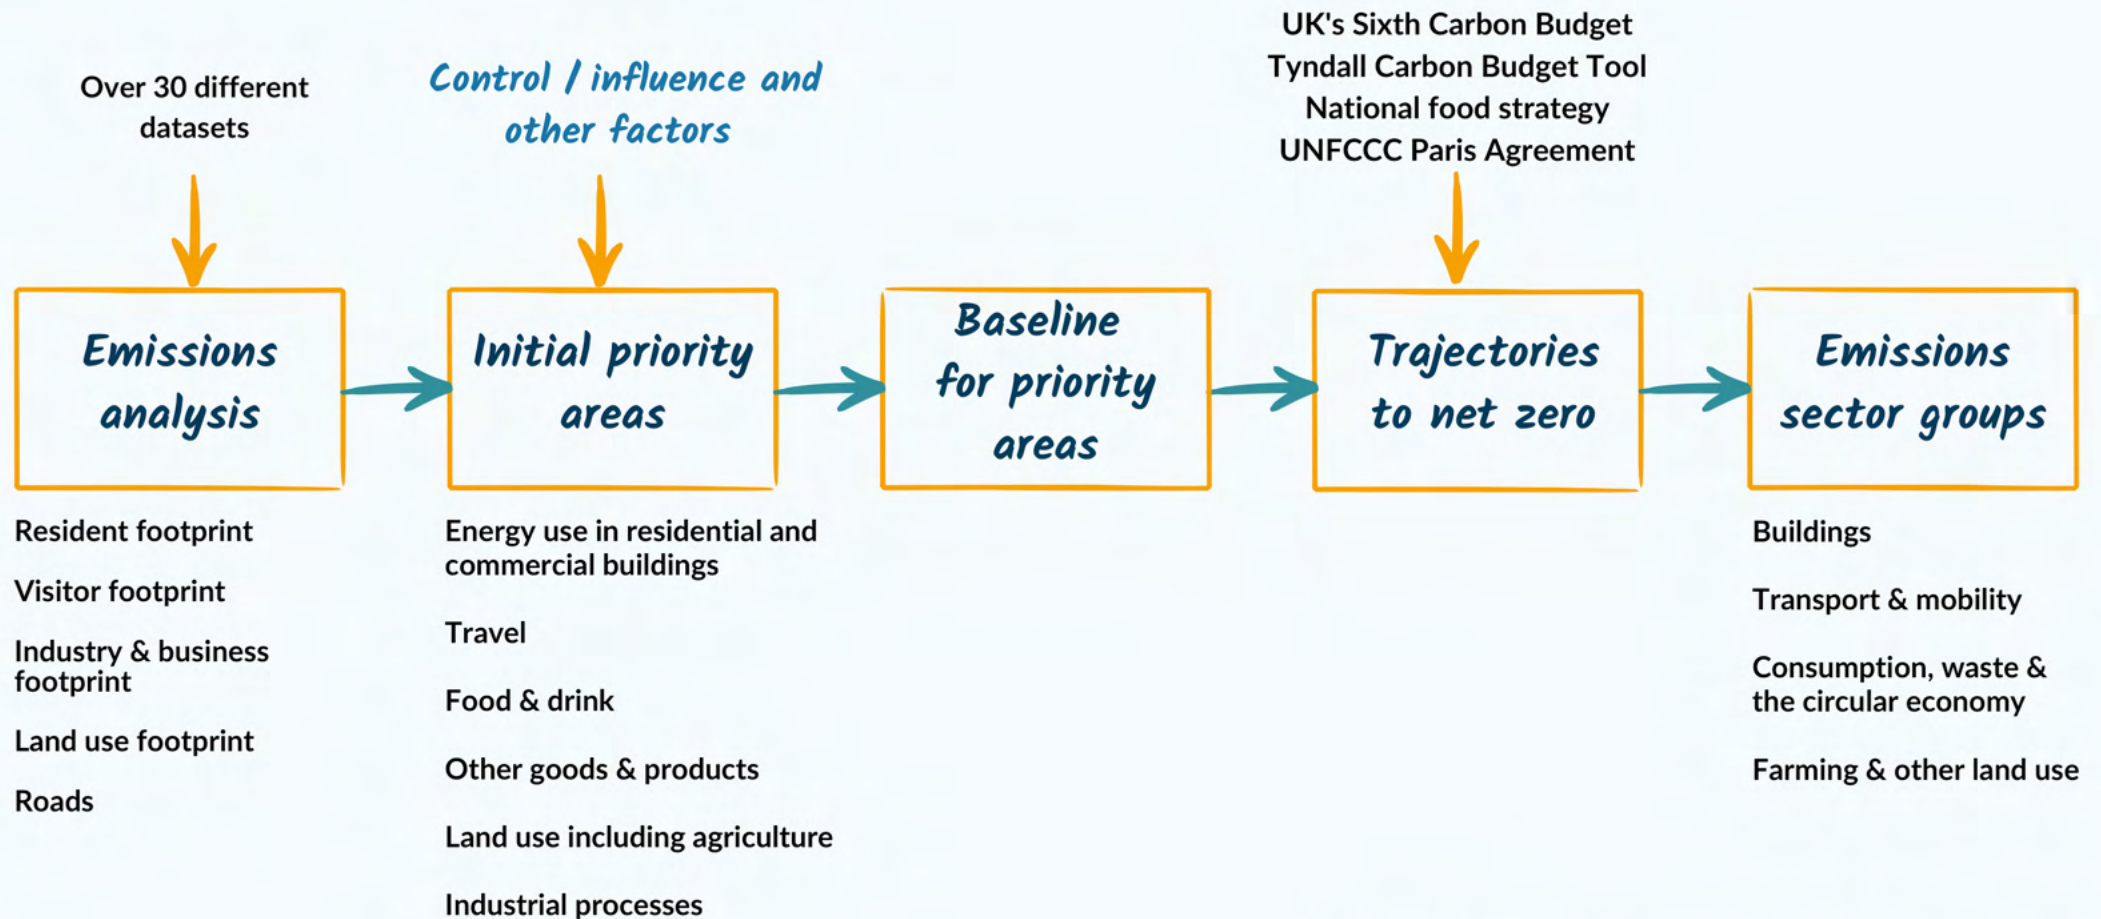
Over 30 different datasets

Control / influence and other factors

UK's Sixth Carbon Budget
Tyndall Carbon Budget Tool
National food strategy
UNFCCC Paris Agreement

Emissions analysis

Initial priority areas

Baseline for priority areas

Trajectories to net zero

Emissions sector groups

Resident footprint

Visitor footprint

Industry & business footprint

Land use footprint

Roads

Energy use in residential and commercial buildings

Travel

Food & drink

Other goods & products

Land use including agriculture

Industrial processes

Buildings

Transport & mobility

Consumption, waste & the circular economy

Farming & other land use